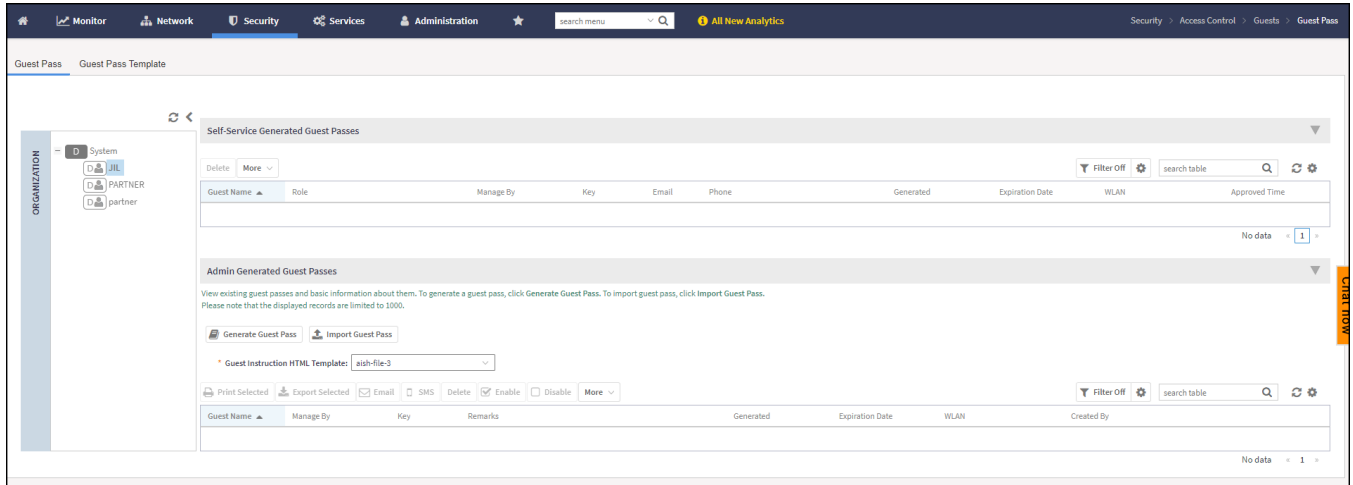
Monitor Network Security Services Administration search menu All New Analytics Security > Access Control > Guests > Guest Pass

Guest Pass Guest Pass Template

ORGANIZATION

D System
D JIL
D PARTNER
D partner

Self-Service Generated Guest Passes

Delete More

Filter Off search table

| Guest Name ▲ | Role | Manage By | Key | Email | Phone | Generated | Expiration Date | WLAN | Approved Time |
|---|---|---|---|---|---|---|---|---|---|

No data 1

Admin Generated Guest Passes

View existing guest passes and basic information about them. To generate a guest pass, click Generate Guest Pass. To import guest pass, click Import Guest Pass.
Please note that the displayed records are limited to 1000.

Generate Guest Pass Import Guest Pass

* Guest Instruction HTML Template: aish-file-3

Print Selected Export Selected Email SMS Delete Enable Disable More

Filter Off search table

| Guest Name ▲ | Manage By | Key | Remarks | Generated | Expiration Date | WLAN | Created By |
|---|---|---|---|---|---|---|---|

No data 1

Chat now